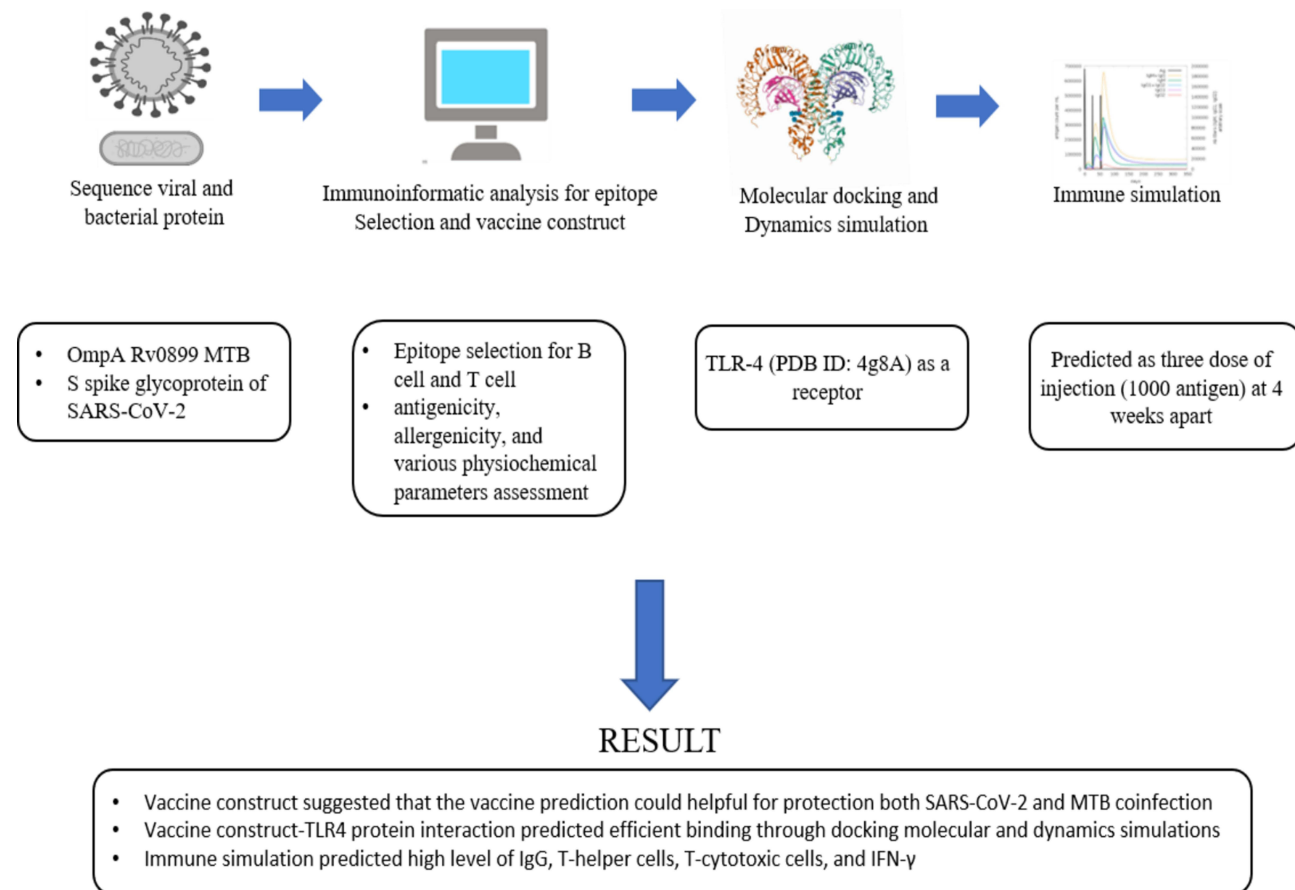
Sequence viral and bacterial protein

Immunoinformatic analysis for epitope Selection and vaccine construct

Molecular docking and Dynamics simulation

Immune simulation

- OmpA Rv0899 MTB
- S spike glycoprotein of SARS-CoV-2

- Epitope selection for B cell and T cell
- antigenicity, allergenicity, and various physiochemical parameters assessment

TLR-4 (PDB ID: 4g8A) as a receptor

Predicted as three dose of injection (1000 antigen) at 4 weeks apart

RESULT

- Vaccine construct suggested that the vaccine prediction could helpful for protection both SARS-CoV-2 and MTB coinfection
- Vaccine construct-TLR4 protein interaction predicted efficient binding through docking molecular and dynamics simulations
- Immune simulation predicted high level of IgG, T-helper cells, T-cytotoxic cells, and IFN-γ